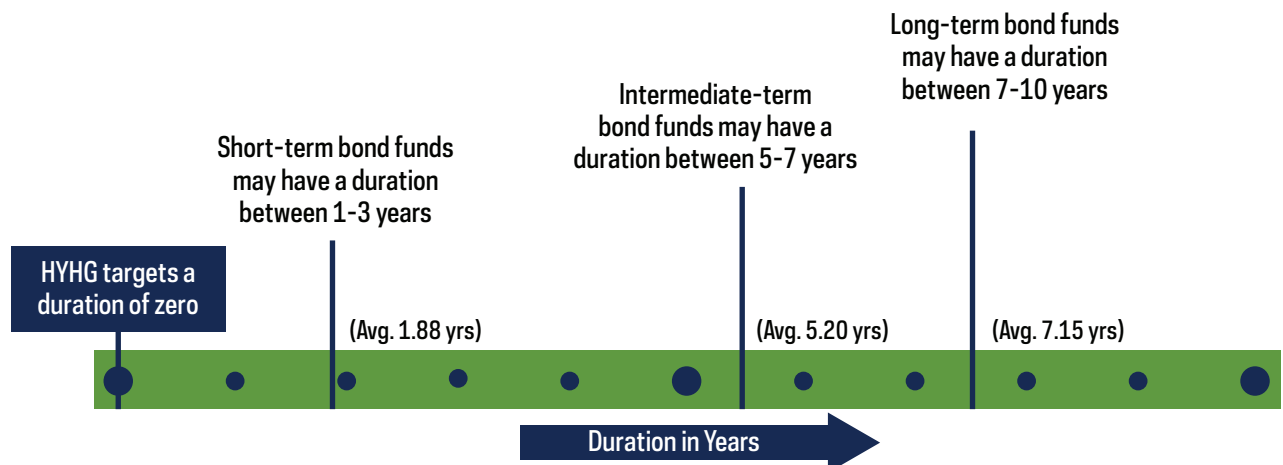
Long-term bond funds may have a duration between 7-10 years

Intermediate-term bond funds may have a duration between 5-7 years

Short-term bond funds may have a duration between 1-3 years

HYHG targets a duration of zero

(Avg. 1.88 yrs)

(Avg. 5.20 yrs)

(Avg. 7.15 yrs)

Duration in Years